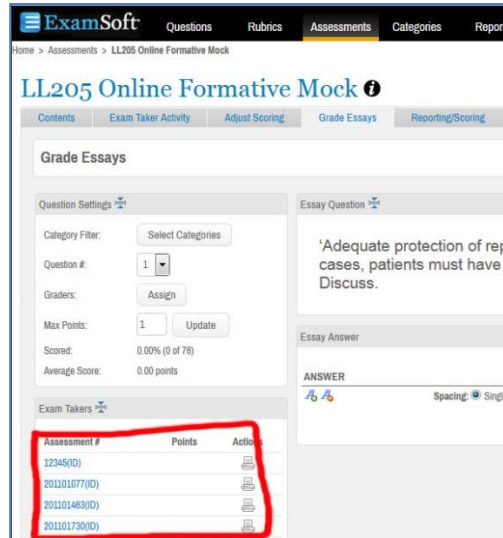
ExamSoft Questions Rubrics Assessments Categories Repor

ome > Assessments > LL205 Online Formative Mock

LL205 Online Formative Mock

Contents | Exam Taker Activity | Adjust Scoring | Grade Essays | Reporting/Scoring

Grade Essays

Question Settings

Category Filter: Select Categories

Question #: 1

Graders: Assign

Max Points: 1 Update

Scored: 0.00% (0 of 76)

Average Score: 0.00 points

Exam Takers

| Assessment # | Points | Actio |
|---|---|---|
| 12345(ID) | | |
| 201101077(ID) | | |
| 201101463(ID) | | |
| 201101730(ID) | | |

Essay Question

'Adequate protection of rep cases, patients must have Discuss.

Essay Answer

ANSWER

Spacing: Sing